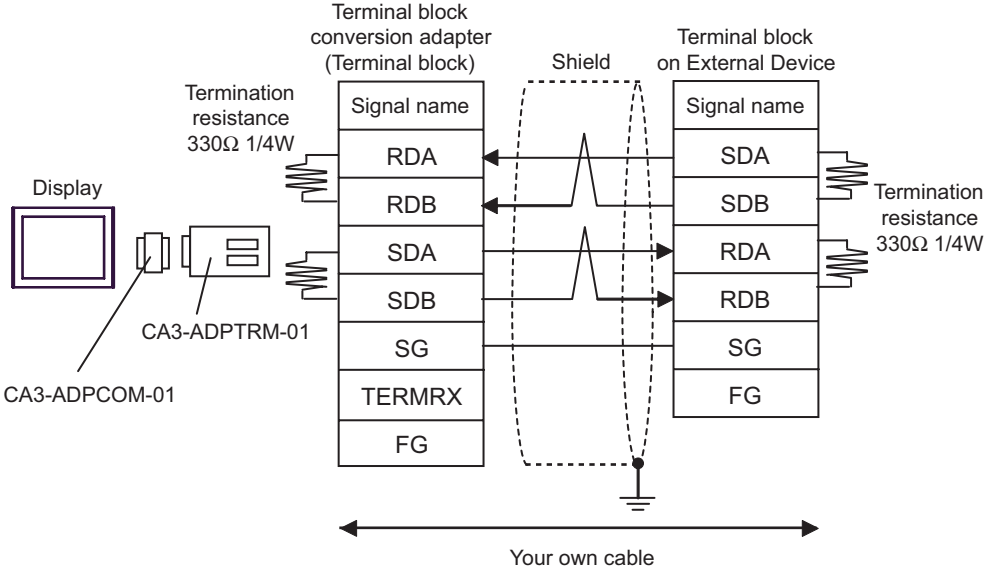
Terminal block conversion adapter (Terminal block)

Shield

Terminal block on External Device

Termination resistance 330Ω 1/4W

| Signal name |
|---|
| RDA |
| RDB |
| SDA |
| SDB |
| SG |
| TERMRX |
| FG |

| Signal name |
|---|
| SDA |
| SDB |
| RDA |
| RDB |
| SG |
| FG |

Display

Termination resistance 330Ω 1/4W

CA3-ADPTRM-01

CA3-ADPCOM-01

Your own cable